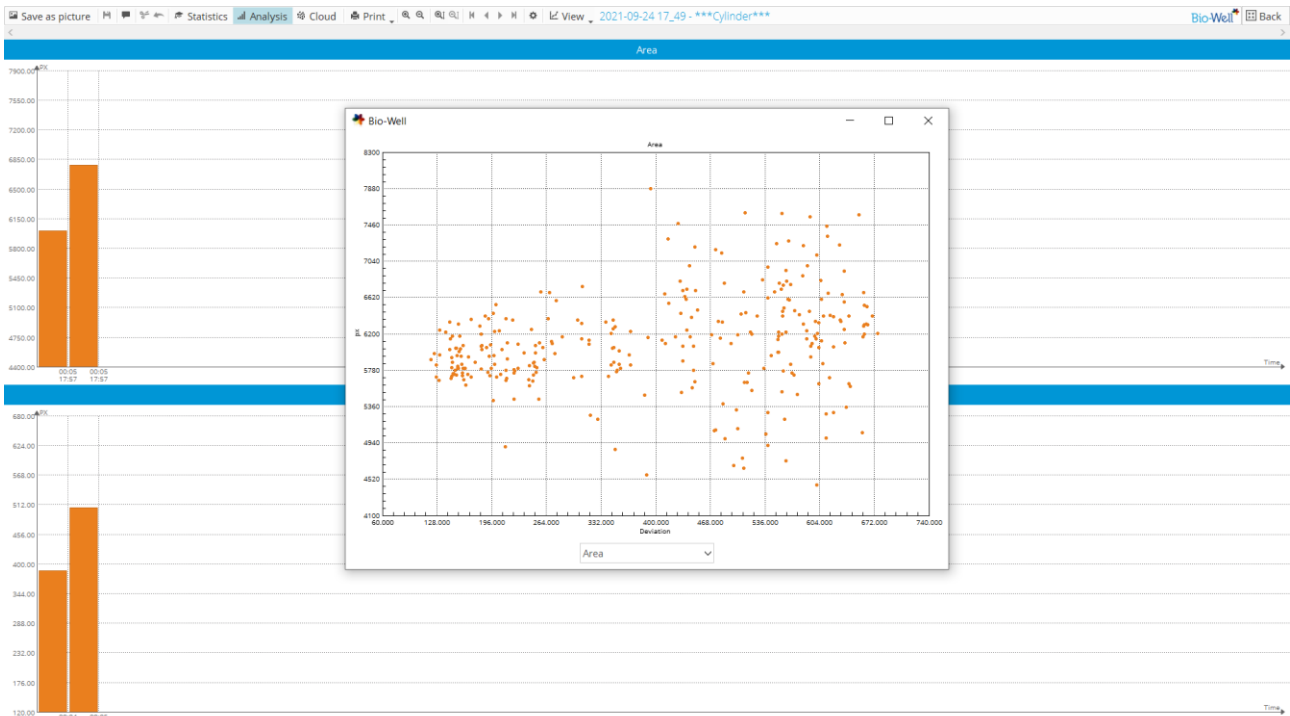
Save as picture | Statistics | Analysis | Cloud | Print | View | 2021-09-24 17_49 - ***Cylinder***

Bio-Well | Back

Area

PX
7900.00
7550.00
7200.00
6850.00
6500.00
6150.00
5800.00
5450.00
5100.00
4750.00
4400.00

00:05 17:57
00:05 17:57

Time

680.00
624.00
568.00
512.00
456.00
400.00
344.00
288.00
232.00
176.00
120.00

Time

Bio-Well

Area

8300
7880
7460
7040
6620
6200
5780
5360
4940
4520
4100

px

60.000 128.000 196.000 264.000 332.000 400.000 468.000 536.000 604.000 672.000 740.000
Deviation

Area